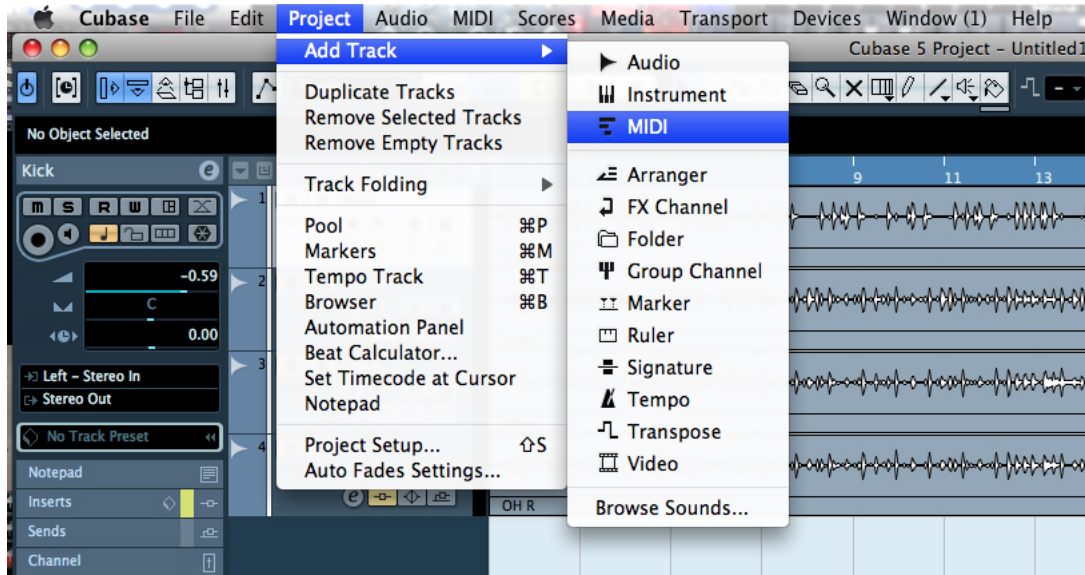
Cubase File Edit Project Audio MIDI Scores Media Transport Devices Window (1) Help

Cubase 5 Project - Untitled1

No Object Selected

Kick

M S R W

-0.59

C

0.00

Left - Stereo In
Stereo Out

No Track Preset

Notepad
Inserts
Sends
Channel

1
2
3
4

OH R

9 11 13

Add Track

Duplicate Tracks
Remove Selected Tracks
Remove Empty Tracks

Track Folding

Pool ⌘P
Markers ⌘M
Tempo Track ⌘T
Browser ⌘B
Automation Panel
Beat Calculator...
Set Timecode at Cursor
Notepad

Project Setup... ⇧S
Auto Fades Settings...

Audio
Instrument
MIDI

Arranger
FX Channel
Folder
Group Channel
Marker
Ruler
Signature
Tempo
Transpose
Video

Browse Sounds...